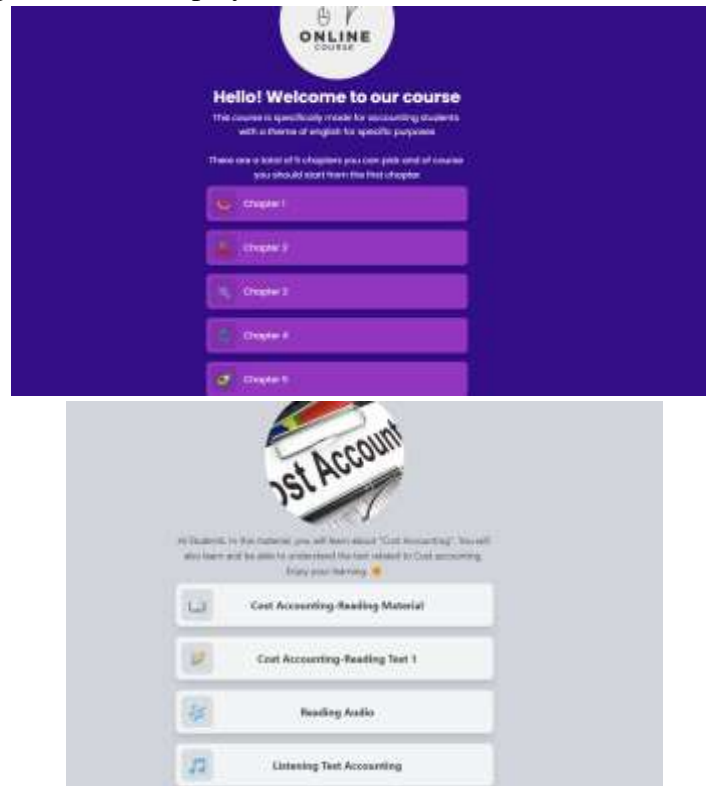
ONLINE
COURSE

Hello! Welcome to our course

This course is specifically made for accounting students with a theme of english for specific purposes

There are a total of 5 chapters you can pick and of course you should start from the first chapter

Chapter 1

Chapter 2

Chapter 3

Chapter 4

Chapter 5

ost Account

Hi Students, In this material, you will learn about "Cost Accounting". You will also learn and be able to understand the text related to Cost accounting. Enjoy your learning.

Cost Accounting-Reading Material

Cost Accounting-Reading Text 1

Reading Audio

Listening Test Accounting